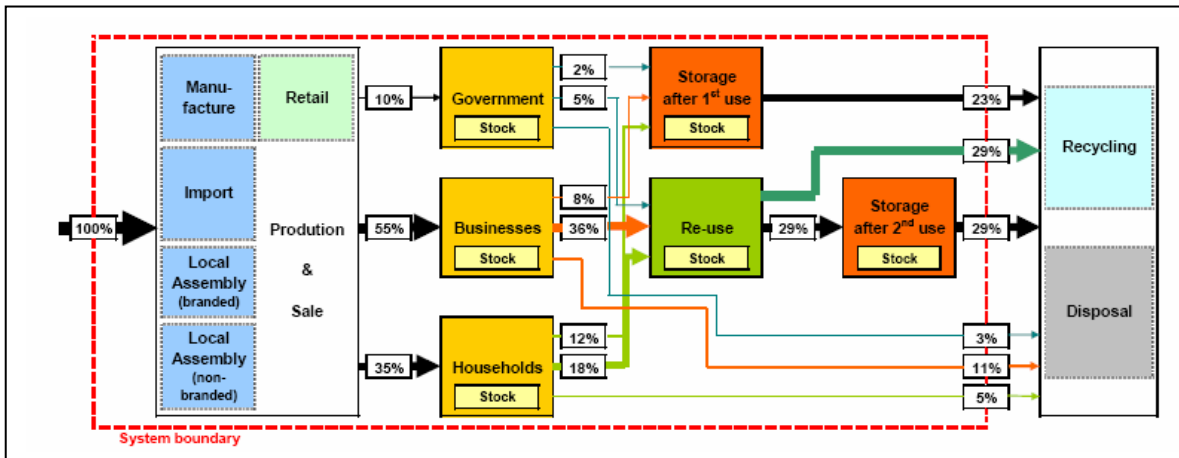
100%

Manufacture

Retail

Import

Prodution
&
Sale

Local Assembly (branded)

Local Assembly (non-branded)

10%

55%

35%

Government
Stock

Businesses
Stock

Households
Stock

2%

5%

8%

36%

12%

18%

Storage after $1^{st}$ use
Stock

Re-use
Stock

29%

Storage after $2^{nd}$ use
Stock

23%

29%

29%

3%

11%

5%

Recycling

Disposal

System boundary